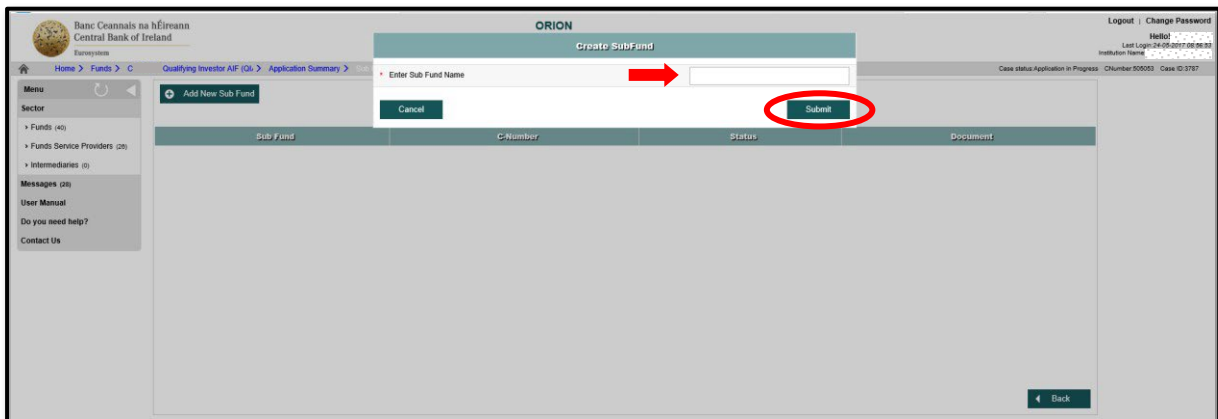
Banc Ceannais na hÉireann
Central Bank of Ireland
Eurosystem

ORION

Logout | Change Password
Hello!
Last Login:24-05-2017 08:56:53
Institution Name

Home > Funds > C
Qualifying Investor AIF (QI) > Application Summary > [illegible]

Case status:Application In Progress CNumber:505053 Case ID:3787

Menu
Sector
Funds (40)
Funds Service Providers (26)
Intermediaries (0)
Messages (26)
User Manual
Do you need help?
Contact Us

Add New Sub Fund

Create SubFund
* Enter Sub Fund Name
Cancel
Submit

| Sub Fund | C-Number | Status | Document |
|---|---|---|---|

Back